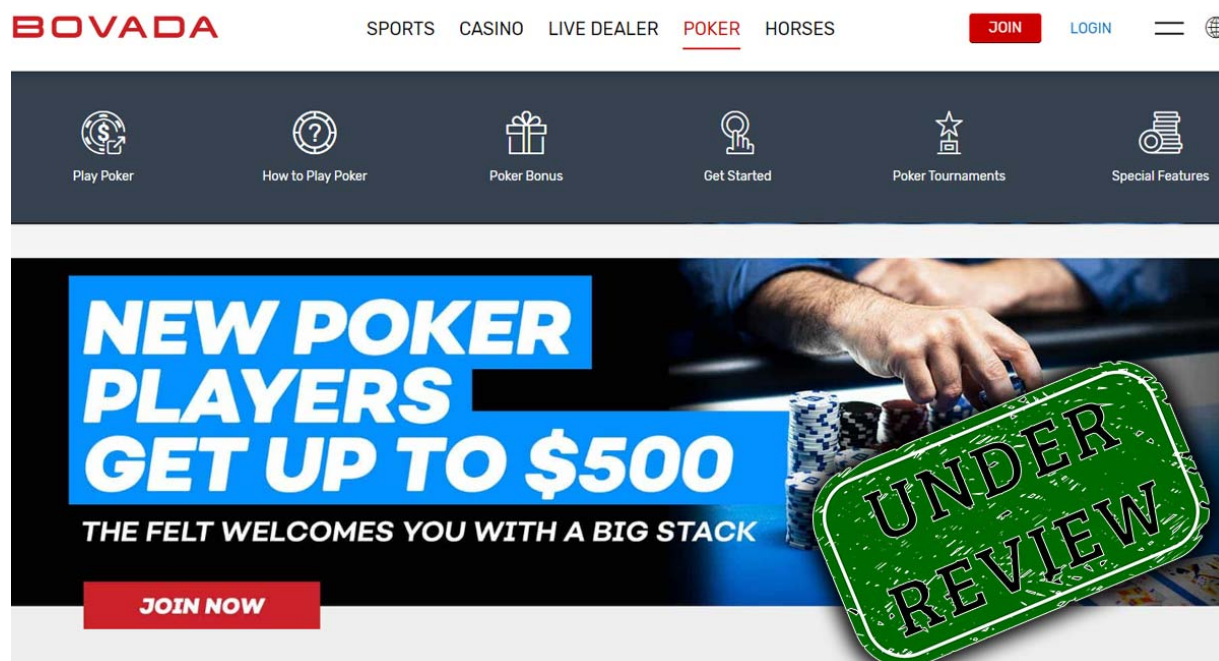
BOVADA

SPORTS CASINO LIVE DEALER POKER HORSES

JOIN LOGIN

Play Poker How to Play Poker Poker Bonus Get Started Poker Tournaments Special Features

NEW POKER PLAYERS GET UP TO $500

THE FELT WELCOMES YOU WITH A BIG STACK

JOIN NOW

UNDER REVIEW